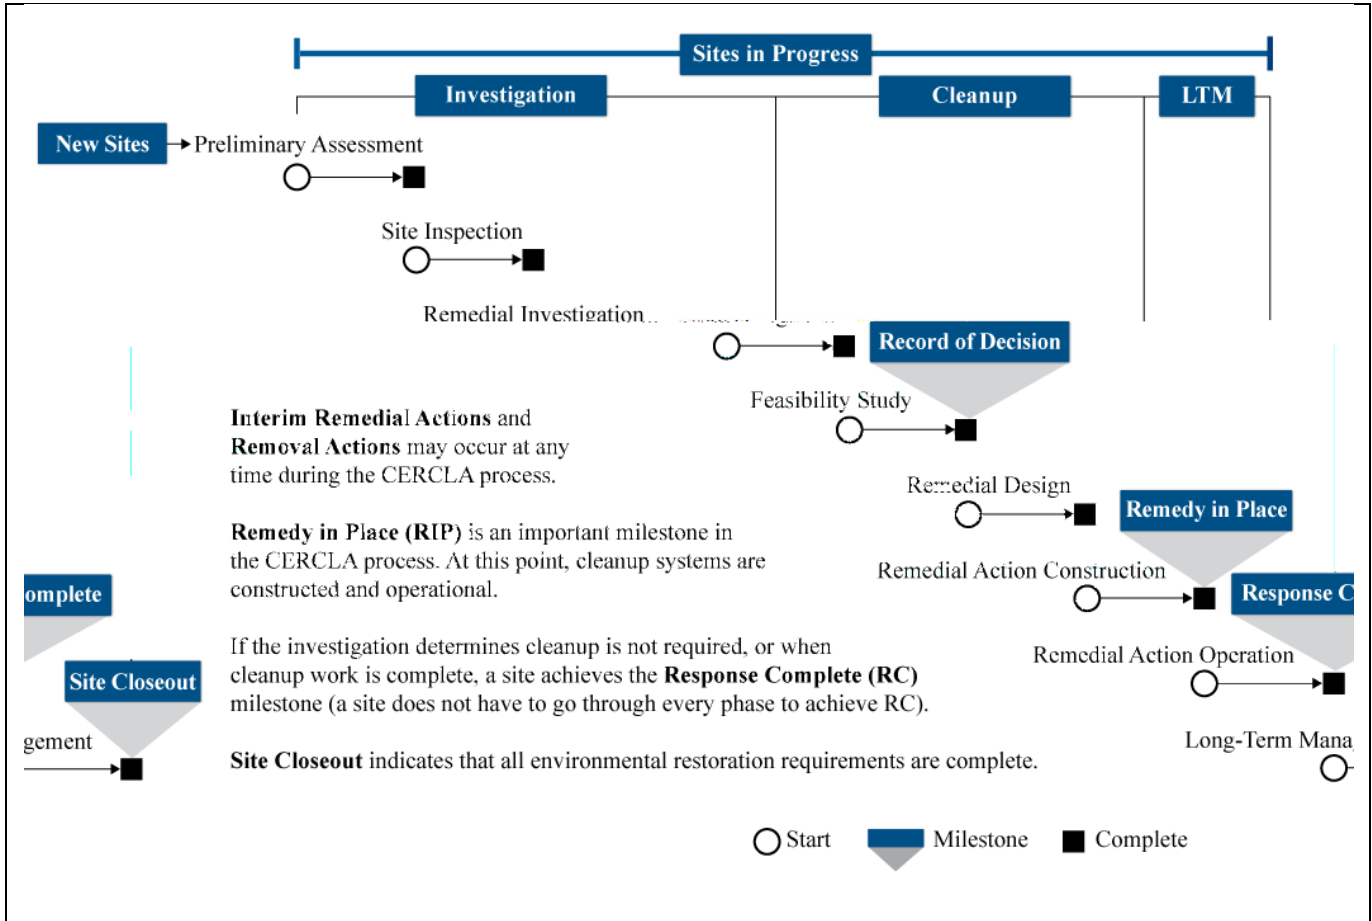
Sites in Progress

Investigation

Cleanup

LTM

New Sites

Preliminary Assessment

Site Inspection

Remedial Investigation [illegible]

Record of Decision

Feasibility Study

Interim Remedial Actions and Removal Actions may occur at any time during the CERCLA process.

Remedy in Place (RIP) is an important milestone in the CERCLA process. At this point, cleanup systems are constructed and operational.

If the investigation determines cleanup is not required, or when cleanup work is complete, a site achieves the Response Complete (RC) milestone (a site does not have to go through every phase to achieve RC).

Site Closeout indicates that all environmental restoration requirements are complete.

Remedial Design

Remedy in Place

Remedial Action Construction

Response C

Remedial Action Operation

Long-Term Mana

omplete

Site Closeout

gement

Start

Milestone

Complete